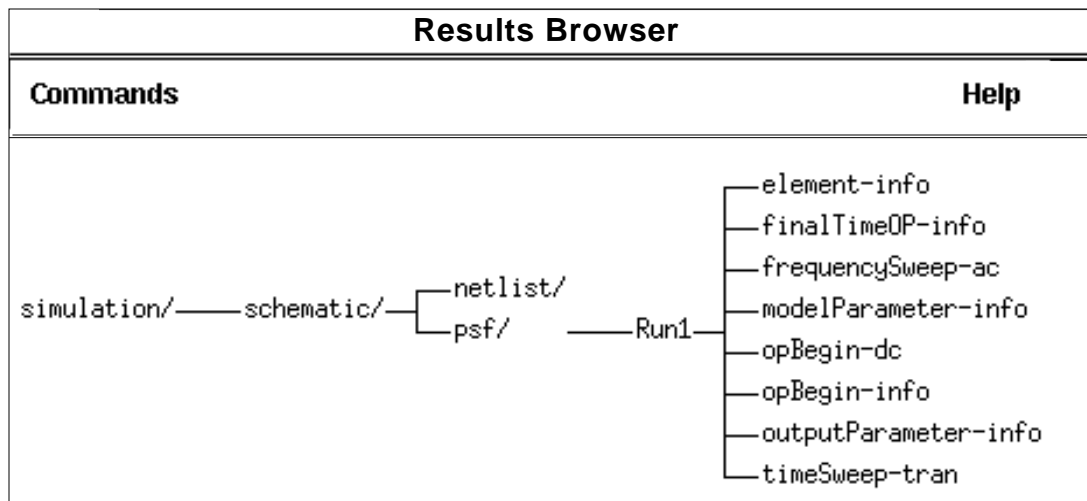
Results Browser

Commands

Help

simulation/

schematic/

netlist/

psf/

Run1

element-info

finalTimeOP-info

frequencySweep-ac

modelParameter-info

opBegin-dc

opBegin-info

outputParameter-info

timeSweep-tran